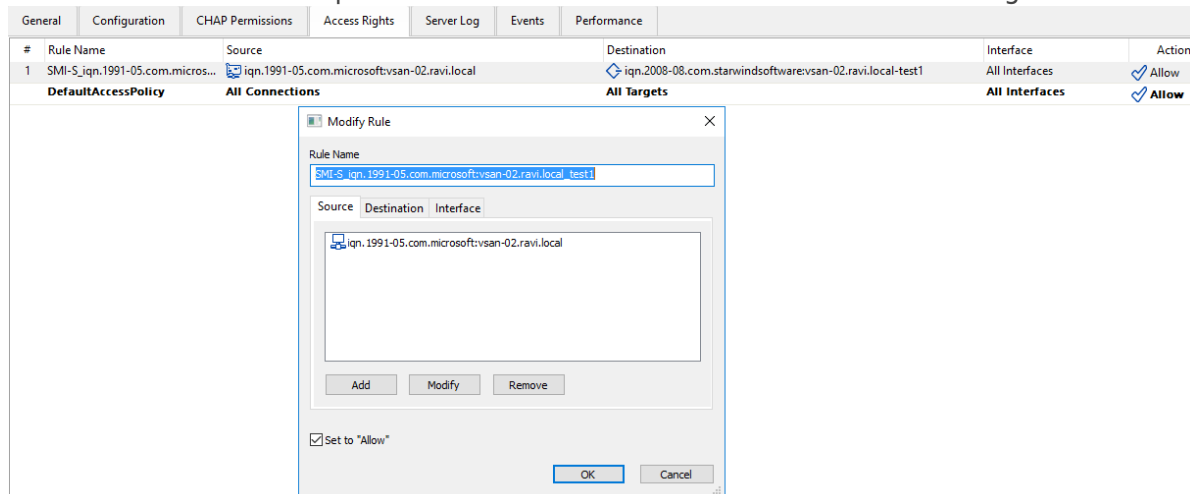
General | Configuration | CHAP Permissions | Access Rights | Server Log | Events | Performance

| # | Rule Name | Source | Destination | Interface | Action |
|---|---|---|---|---|---|
| 1 | SMI-S_iqn.1991-05.com.micros... | iqn.1991-05.com.microsoft:vsan-02.ravi.local | iqn.2008-08.com.starwindsoftware:vsan-02.ravi.local-test1 | All Interfaces | Allow |
| | DefaultAccessPolicy | All Connections | All Targets | All Interfaces | Allow |

Modify Rule

Rule Name

SMI-S_iqn.1991-05.com.microsoft:vsan-02.ravi.local_test1

Source | Destination | Interface

iqn.1991-05.com.microsoft:vsan-02.ravi.local

Add | Modify | Remove

Set to "Allow"

OK | Cancel